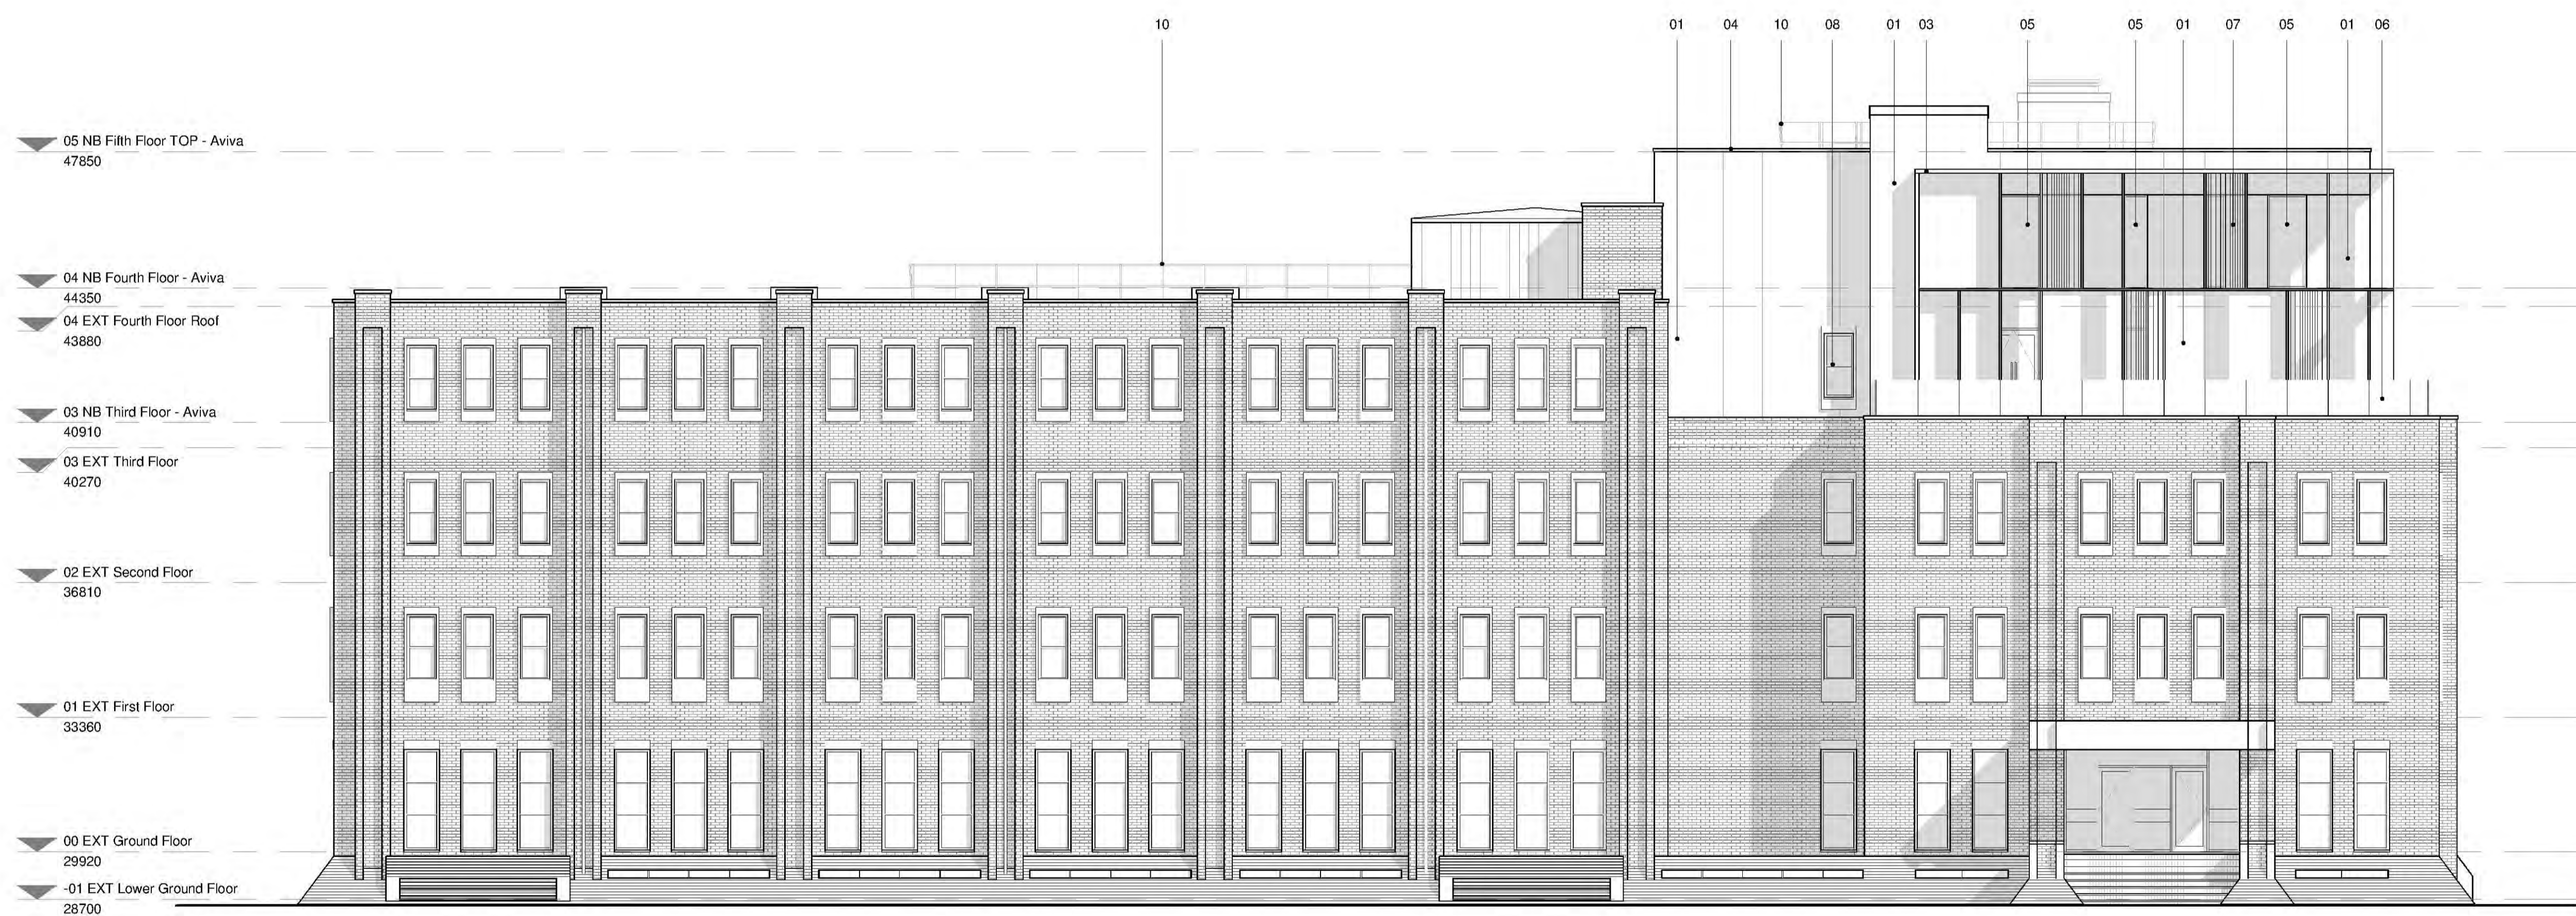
10

01 04 10 08 01 03 05 05 01 07 05 01 06

05 NB Fifth Floor TOP - Aviva
47850

04 NB Fourth Floor - Aviva
44350

04 EXT Fourth Floor Roof
43880

03 NB Third Floor - Aviva
40910

03 EXT Third Floor
40270

02 EXT Second Floor
36810

01 EXT First Floor
33360

00 EXT Ground Floor
29920

-01 EXT Lower Ground Floor
28700